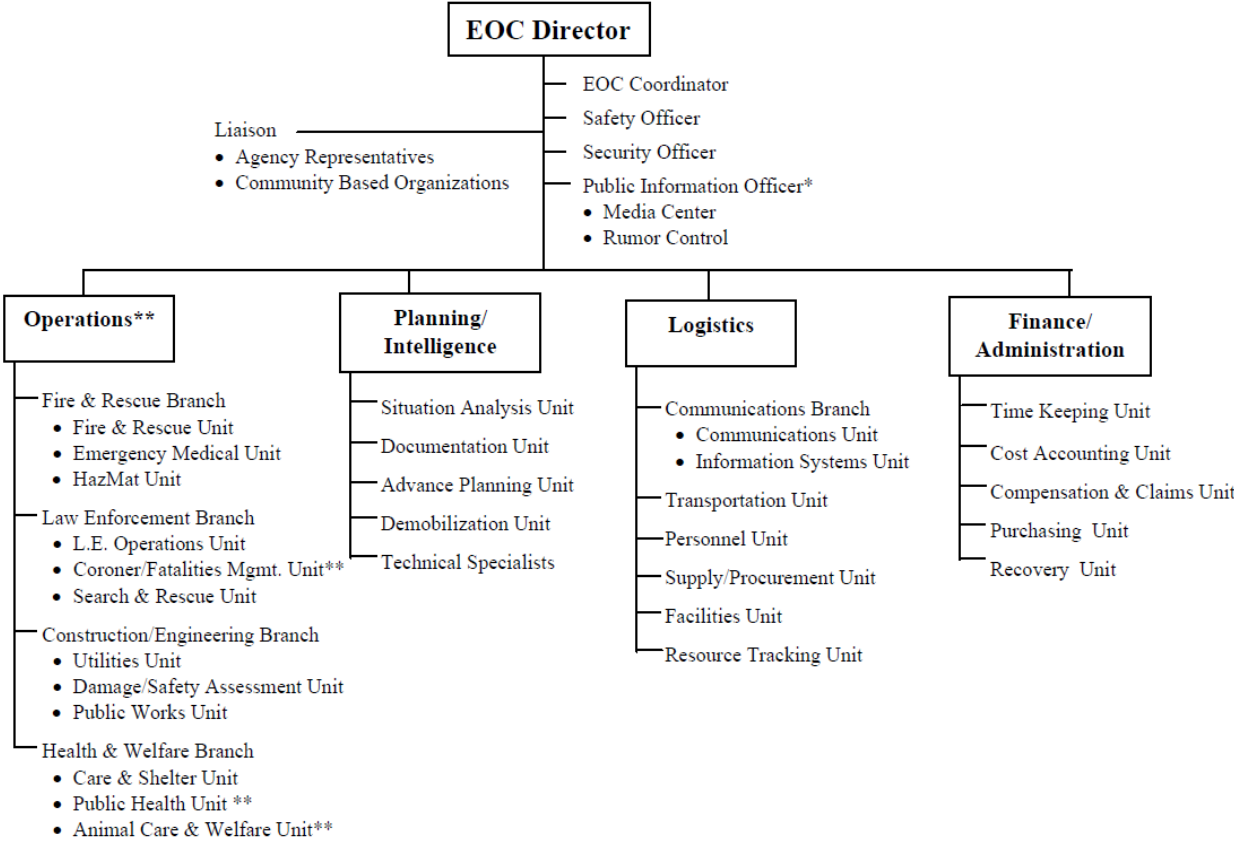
EOC Director

EOC Coordinator
Safety Officer
Security Officer
Public Information Officer*
• Media Center
• Rumor Control

Liaison
• Agency Representatives
• Community Based Organizations

Operations**

Fire & Rescue Branch
• Fire & Rescue Unit
• Emergency Medical Unit
• HazMat Unit
Law Enforcement Branch
• L.E. Operations Unit
• Coroner/Fatalities Mgmt. Unit**
• Search & Rescue Unit
Construction/Engineering Branch
• Utilities Unit
• Damage/Safety Assessment Unit
• Public Works Unit
Health & Welfare Branch
• Care & Shelter Unit
• Public Health Unit **
• Animal Care & Welfare Unit**

Planning/ Intelligence

Situation Analysis Unit
Documentation Unit
Advance Planning Unit
Demobilization Unit
Technical Specialists

Logistics

Communications Branch
• Communications Unit
• Information Systems Unit
Transportation Unit
Personnel Unit
Supply/Procurement Unit
Facilities Unit
Resource Tracking Unit

Finance/ Administration

Time Keeping Unit
Cost Accounting Unit
Compensation & Claims Unit
Purchasing Unit
Recovery Unit